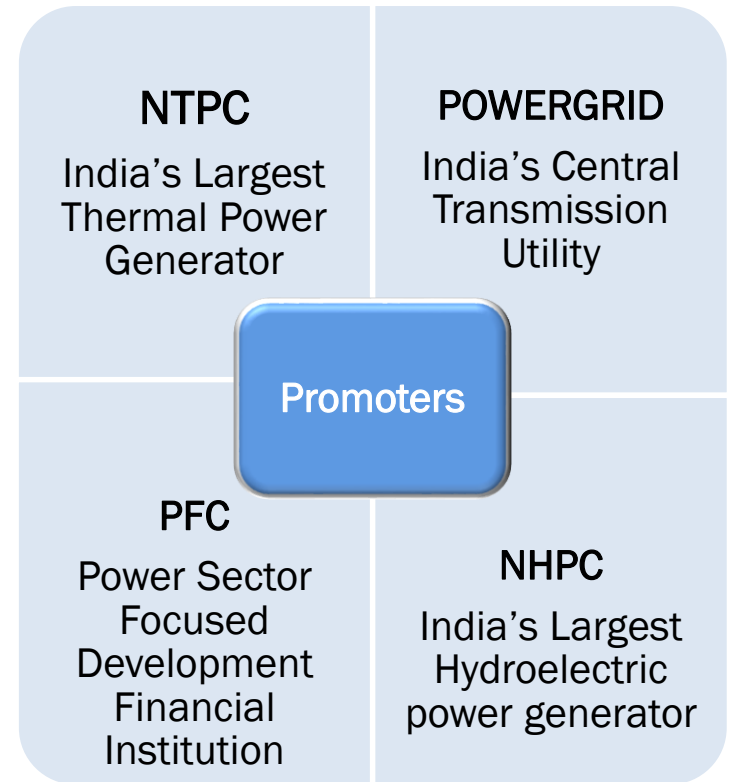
NTPC

India’s Largest Thermal Power Generator

POWERGRID

India’s Central Transmission Utility

Promoters

PFC

Power Sector Focused Development Financial Institution

NHPC

India’s Largest Hydroelectric power generator